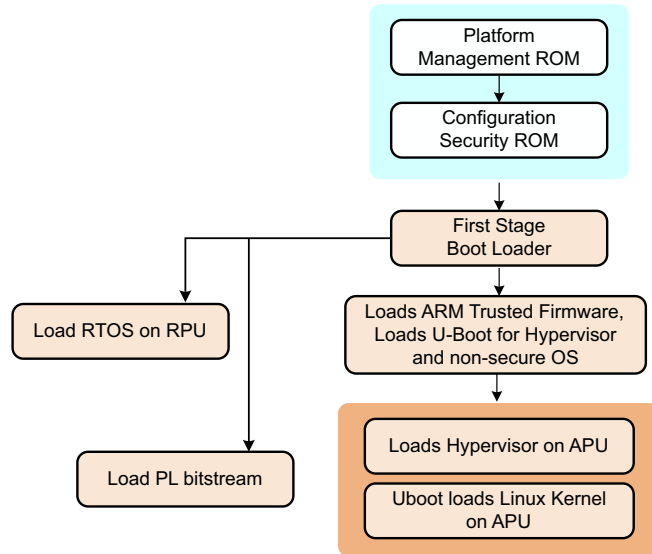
Platform Management ROM

Configuration Security ROM

First Stage Boot Loader

Load RTOS on RPU

Loads ARM Trusted Firmware, Loads U-Boot for Hypervisor and non-secure OS

Load PL bitstream

Loads Hypervisor on APU

Uboot loads Linux Kernel on APU